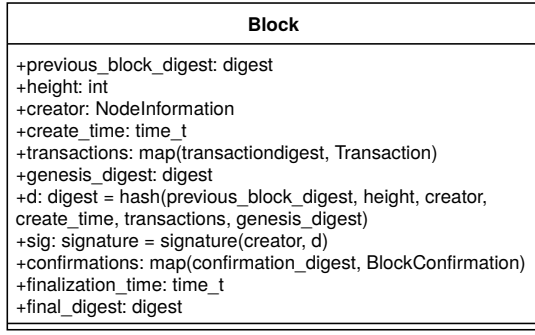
**Block**

+previous_block_digest: digest
+height: int
+creator: NodeInformation
+create_time: time_t
+transactions: map(transactiondigest, Transaction)
+genesis_digest: digest
+d: digest = hash(previous_block_digest, height, creator, create_time, transactions, genesis_digest)
+sig: signature = signature(creator, d)
+confirmations: map(confirmation_digest, BlockConfirmation)
+finalization_time: time_t
+final_digest: digest